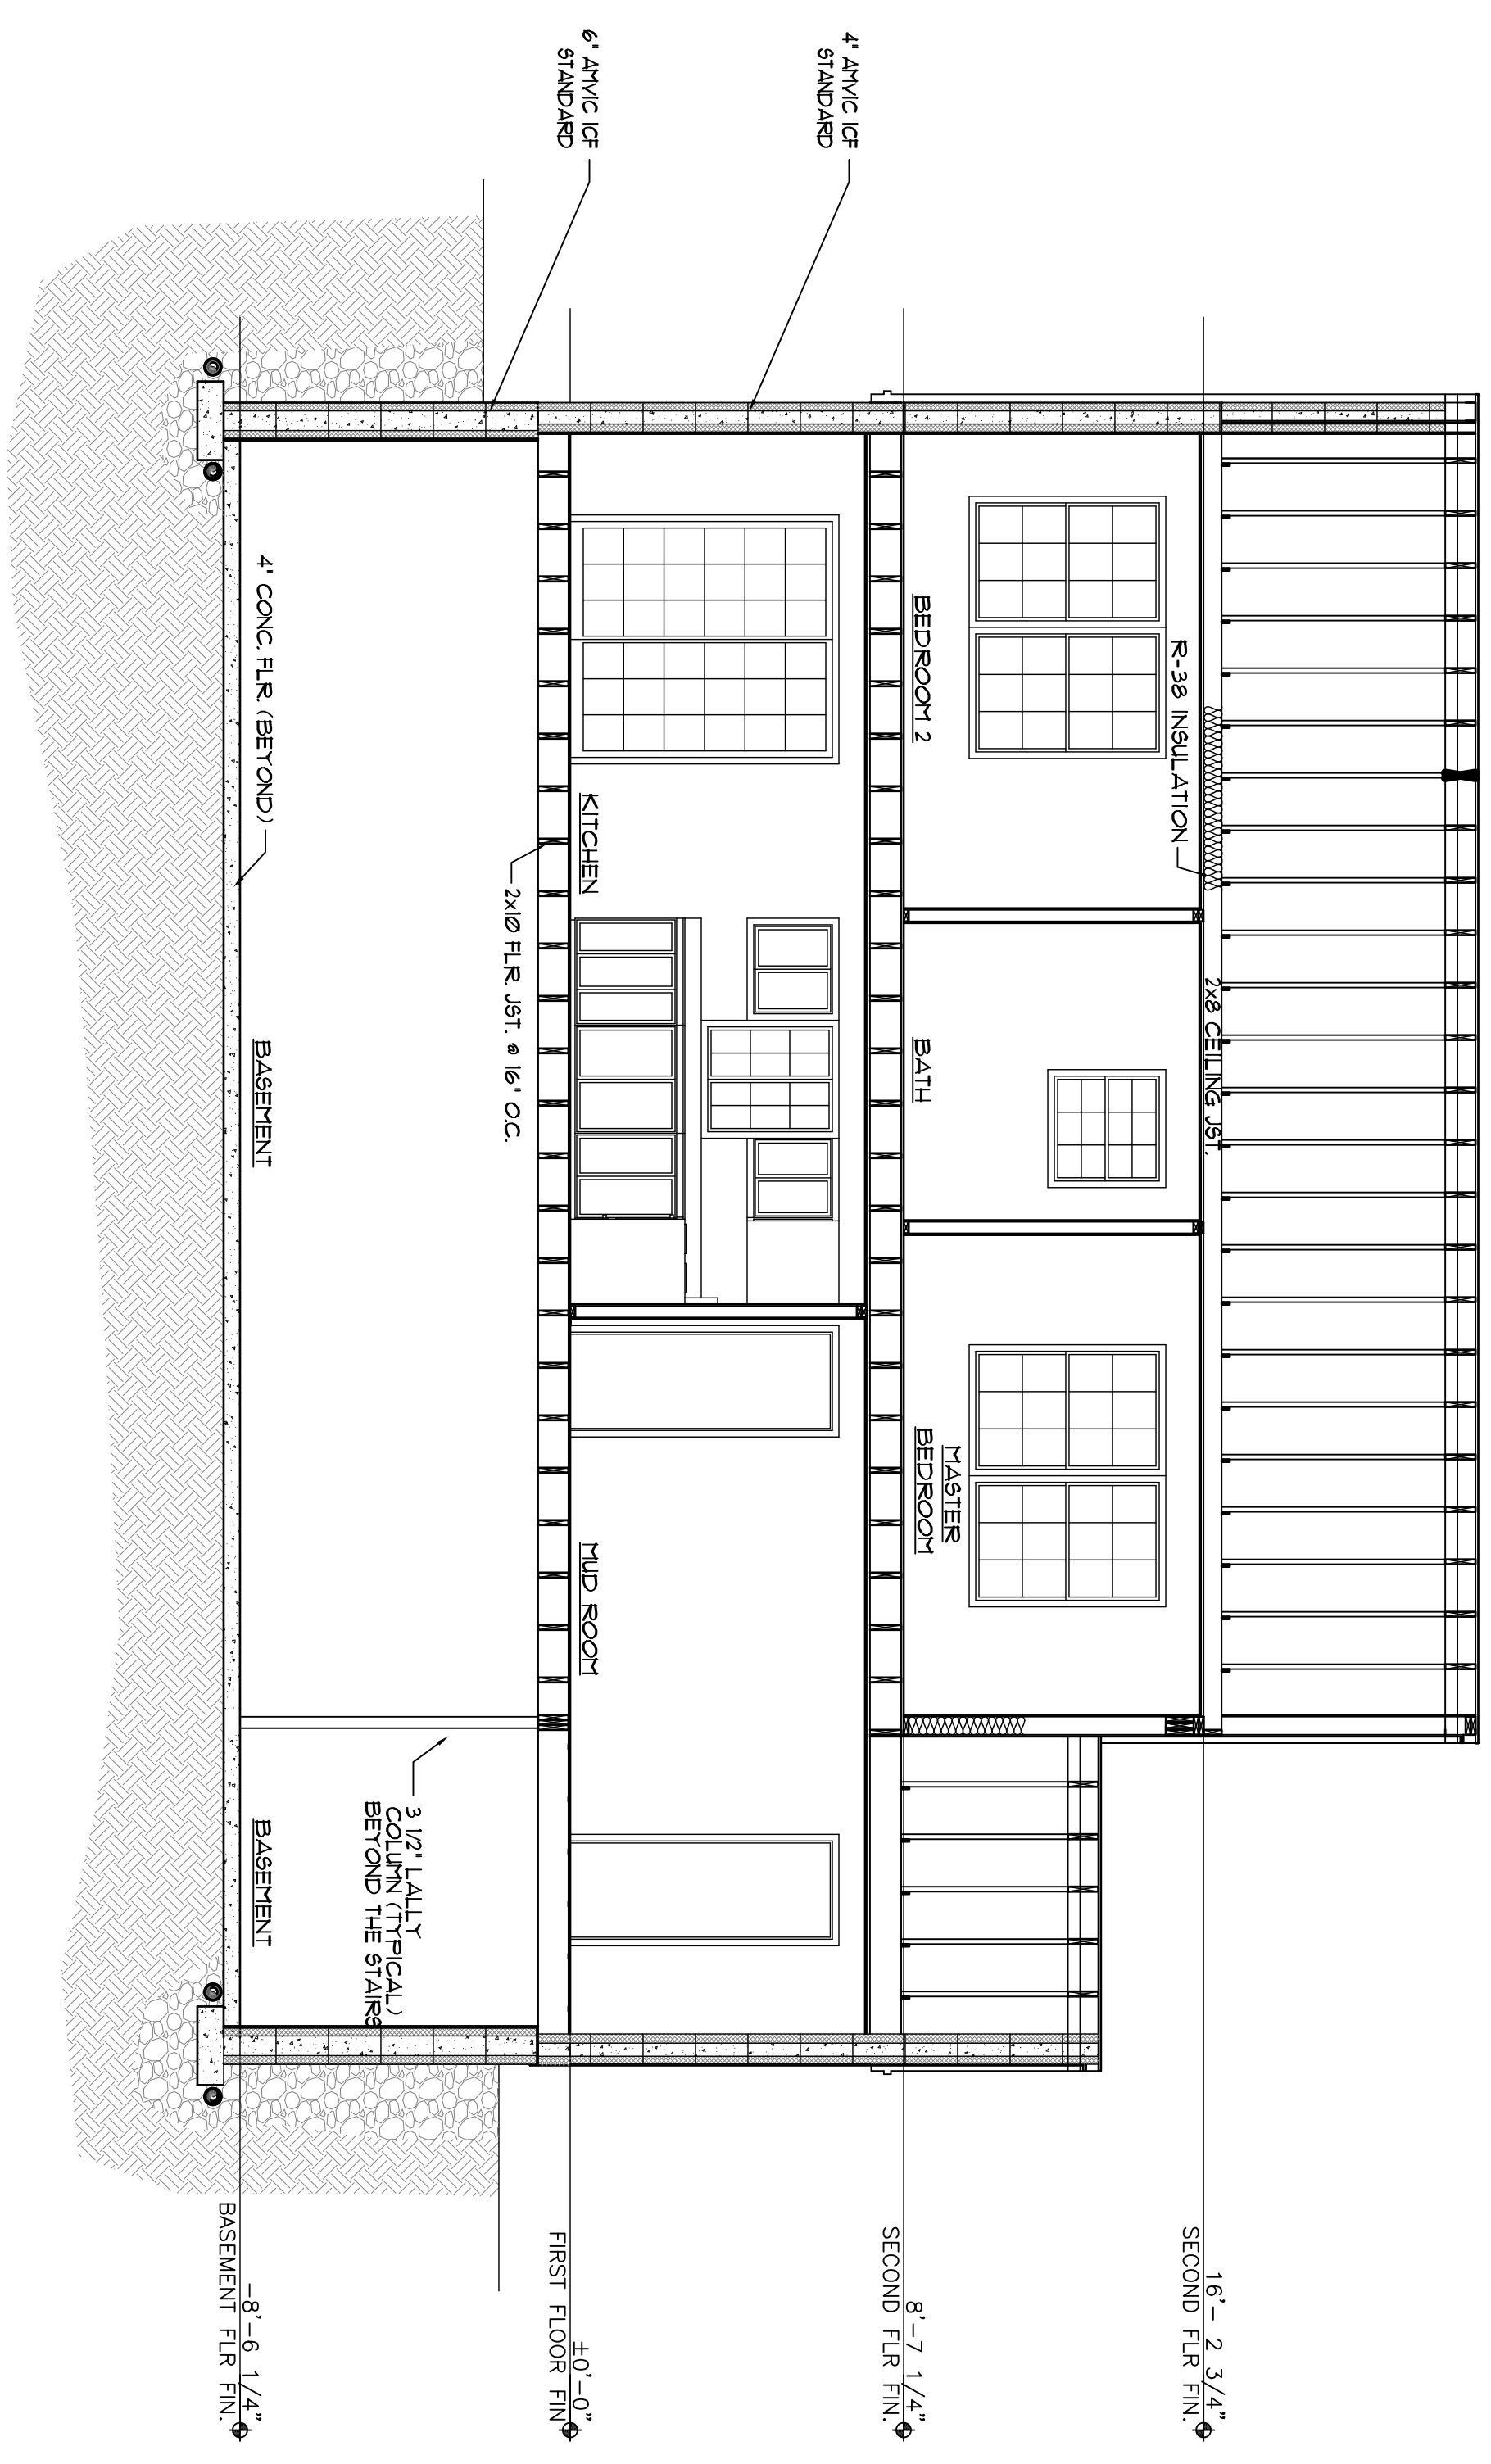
6" AMVIC ICF STANDARD

4" AMVIC ICF STANDARD

4" CONC. FLR. (BEYOND)

BASEMENT

BASEMENT

3 1/2" LALLY COLUMN (TYPICAL) BEYOND THE STAIRS

KITCHEN

2x10 FLR. JST. @ 16" O.C.

MUD ROOM

BEDROOM 2

BATH

MASTER BEDROOM

R-38 INSULATION

2x8 CEILING JST.

-8'-6 1/4" BASEMENT FLR FIN.

±0'-0" FIRST FLOOR FIN.

8'-7 1/4" SECOND FLR FIN.

16'- 2 3/4" SECOND FLR FIN.